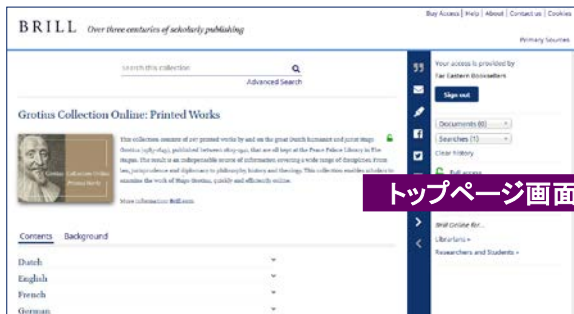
BRILL Over three centuries of scholarly publishing

Buy Access | Help | About | Contact us | Cookies

Primary Sources

Search this collection

Advanced Search

Grotius Collection Online: Printed Works

Grotius Collection Online Printed Works

This collection consists of 207 printed works by and on the great Dutch humanist and jurist Hugo Grotius (1583-1645), published between 1609-1921, that are all kept at the Peace Palace Library in The Hague. The result is an indispensable source of information covering a wide range of disciplines: from law, jurisprudence and diplomacy to philosophy, history and theology. This collection enables scholars to examine the work of Hugo Grotius, quickly and efficiently online.

More information: Brill.com

Contents Background

Dutch
English
French
German

Your access is provided by
Far Eastern Booksellers

Sign out

Documents (0)
Searches (1)
Clear History

Full access

トップページ画面

Brill Online for...
Librarians »
Researchers and Students »